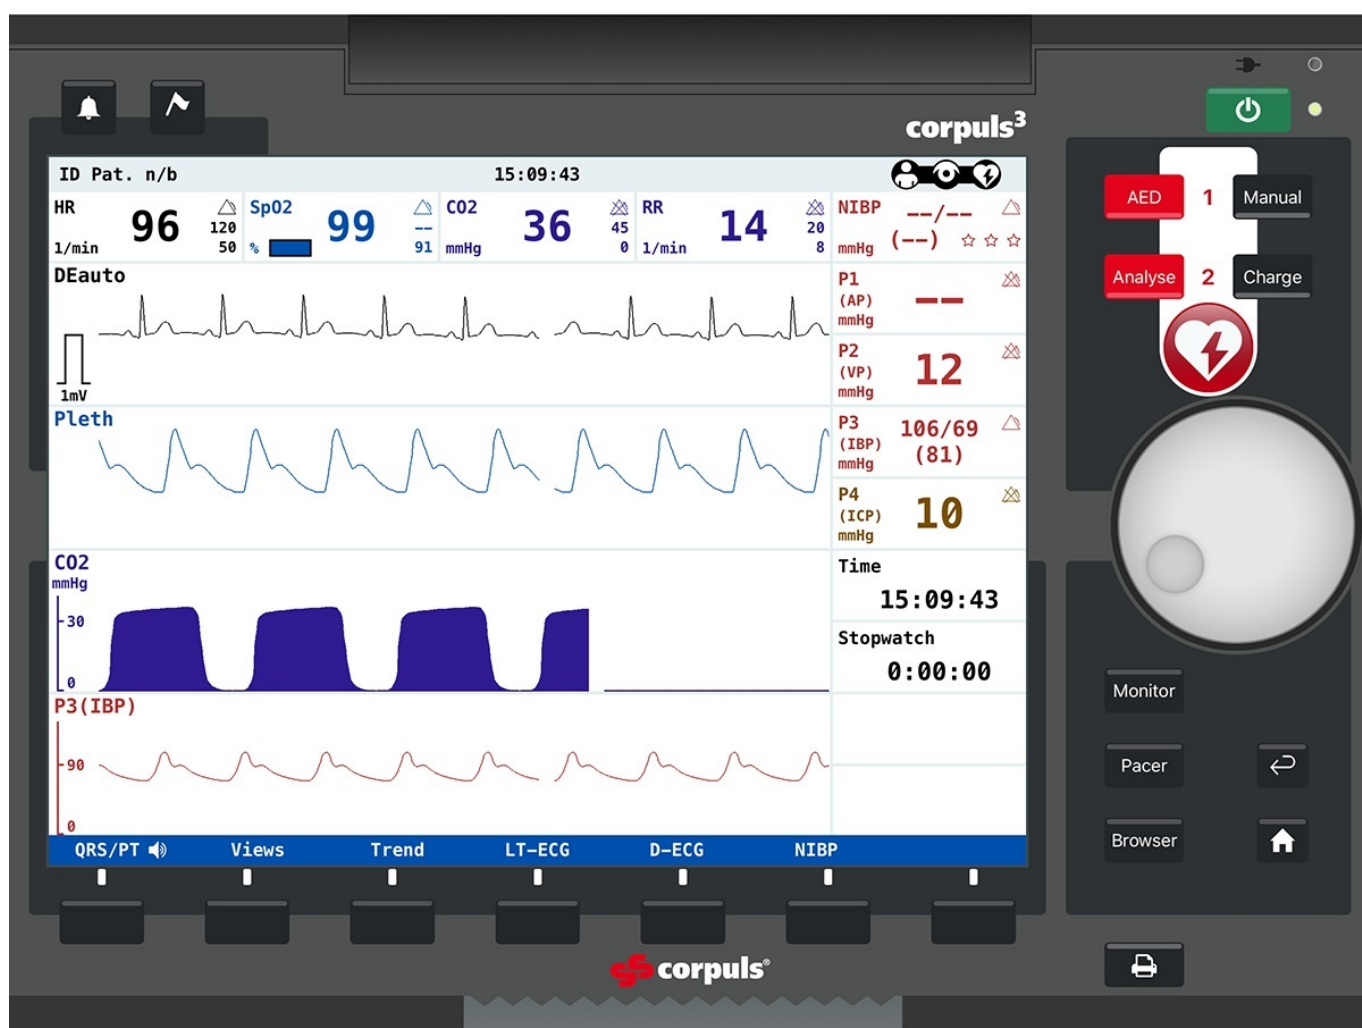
corpuls³

ID Pat. n/b

15:09:43

HR
1/min
96
120
50

SpO2
%
99
--
91

CO2
mmHg
36
45
0

RR
1/min
14
20
8

NIBP
mmHg
--/--
(--)
☆ ☆ ☆

DEauto

1mV

P1
(AP)
mmHg
--

P2
(VP)
mmHg
12

Pleth

P3
(IBP)
mmHg
106/69
(81)

P4
(ICP)
mmHg
10

CO2
mmHg
30
0

Time
15:09:43

Stopwatch
0:00:00

P3(IBP)
90
0

QRS/PT
Views
Trend
LT-ECG
D-ECG
NIBP

AED
1
Manual
Analyse
2
Charge

Monitor
Pacer
Browser

corpuls®